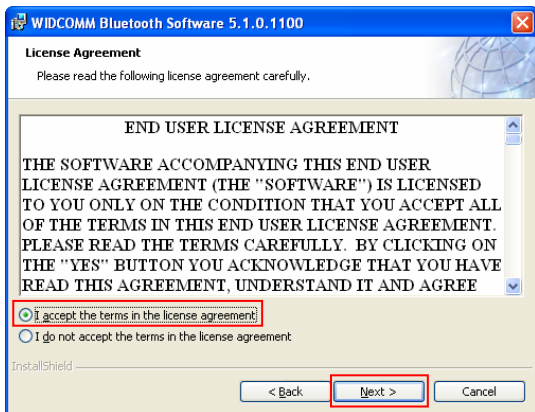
WIDCOMM Bluetooth Software 5.1.0.1100

License Agreement

Please read the following license agreement carefully.

END USER LICENSE AGREEMENT

THE SOFTWARE ACCOMPANYING THIS END USER LICENSE AGREEMENT (THE "SOFTWARE") IS LICENSED TO YOU ONLY ON THE CONDITION THAT YOU ACCEPT ALL OF THE TERMS IN THIS END USER LICENSE AGREEMENT. PLEASE READ THE TERMS CAREFULLY. BY CLICKING ON THE "YES" BUTTON YOU ACKNOWLEDGE THAT YOU HAVE READ THIS AGREEMENT, UNDERSTAND IT AND AGREE

I accept the terms in the license agreement

I do not accept the terms in the license agreement

InstallShield

< Back

Next >

Cancel